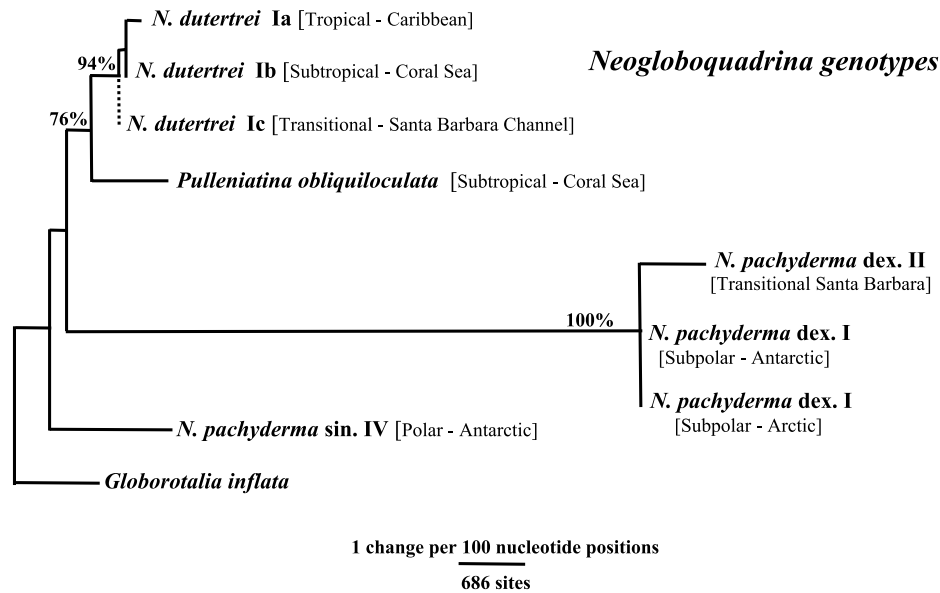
Neogloboquadrina genotypes

N. dutertrei Ia [Tropical - Caribbean]

94%

N. dutertrei Ib [Subtropical - Coral Sea]

76%

N. dutertrei Ic [Transitional - Santa Barbara Channel]

Pulleniatina obliquiloculata [Subtropical - Coral Sea]

N. pachyderma dex. II [Transitional Santa Barbara]

100%

N. pachyderma dex. I [Subpolar - Antarctic]

N. pachyderma dex. I [Subpolar - Arctic]

N. pachyderma sin. IV [Polar - Antarctic]

Globorotalia inflata

1 change per 100 nucleotide positions

686 sites